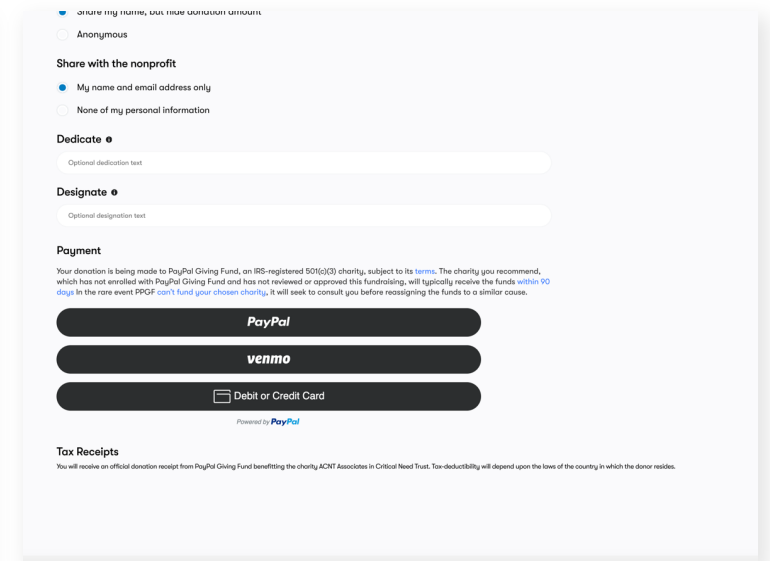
Share my name, but hide donation amount

Anonymous

Share with the nonprofit

My name and email address only

None of my personal information

Dedicate

Optional dedication text

Designate

Optional designation text

Payment

Your donation is being made to PayPal Giving Fund, an IRS-registered 501(c)(3) charity, subject to its terms. The charity you recommend, which has not enrolled with PayPal Giving Fund and has not reviewed or approved this fundraising, will typically receive the funds within 90 days In the rare event PPGF can't fund your chosen charity, it will seek to consult you before reassigning the funds to a similar cause.

PayPal

venmo

Debit or Credit Card

Powered by PayPal

Tax Receipts

You will receive an official donation receipt from PayPal Giving Fund benefitting the charity ACNT Associates in Critical Need Trust. Tax-deductibility will depend upon the laws of the country in which the donor resides.